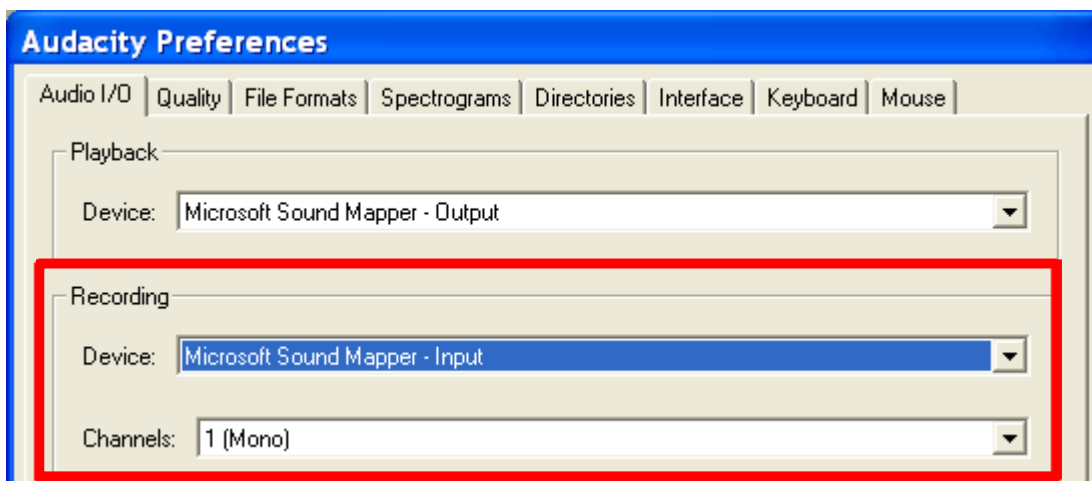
Audacity Preferences

Audio I/O | Quality | File Formats | Spectrograms | Directories | Interface | Keyboard | Mouse

Playback

Device: Microsoft Sound Mapper - Output

Recording

Device: Microsoft Sound Mapper - Input

Channels: 1 (Mono)